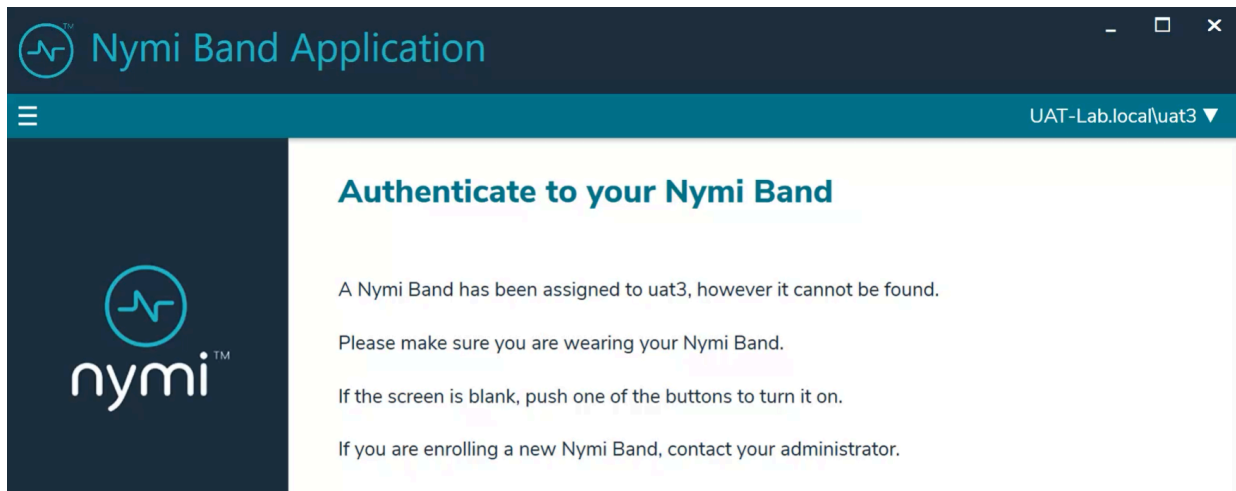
TM Nymi Band Application

UAT-Lab.local\uat3 ▼

nymi TM

Authenticate to your Nymi Band

A Nymi Band has been assigned to uat3, however it cannot be found.

Please make sure you are wearing your Nymi Band.

If the screen is blank, push one of the buttons to turn it on.

If you are enrolling a new Nymi Band, contact your administrator.